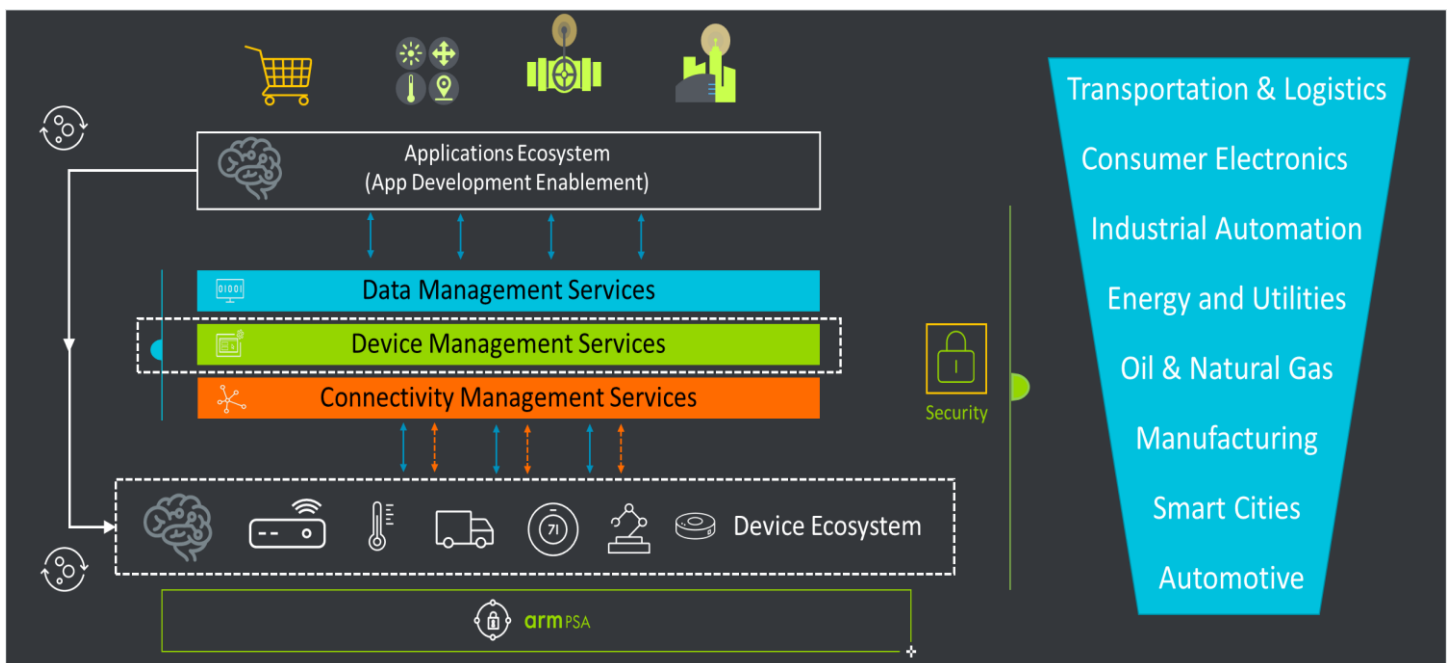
Applications Ecosystem
(App Development Enablement)

0101

Data Management Services

Device Management Services

Connectivity Management Services

Security

71

Device Ecosystem

arm PSA

Transportation & Logistics

Consumer Electronics

Industrial Automation

Energy and Utilities

Oil & Natural Gas

Manufacturing

Smart Cities

Automotive